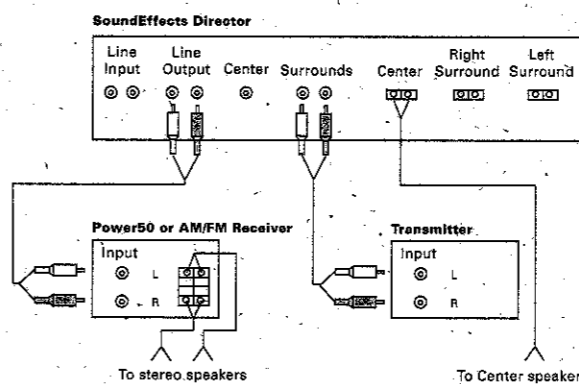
SoundEffects Director

Line Input

Line Output

Center

Surrounds

Center

Right Surround

Left Surround

Power50 or AM/FM Receiver

Input

L

R

Transmitter

Input

L

R

To stereo speakers

To Center speaker